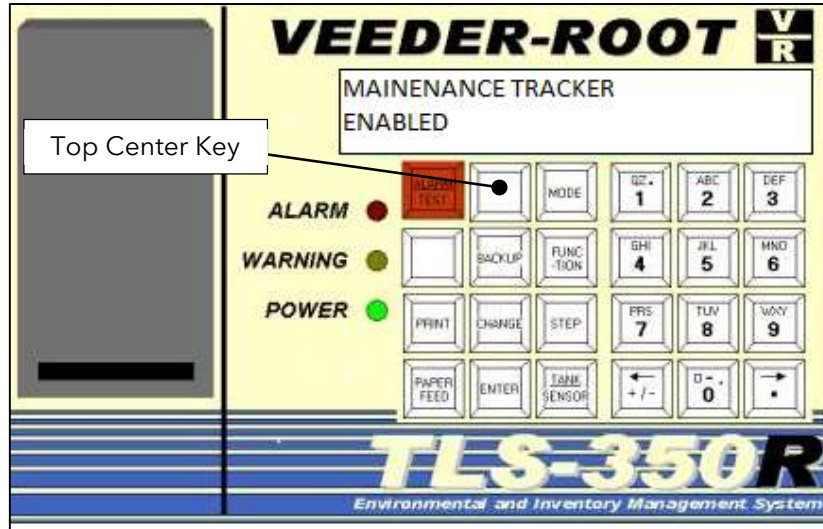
VEEDER-ROOT VR

MAINENANCE TRACKER
ENABLED

Top Center Key

ALARM
WARNING
POWER

ALARM TEST

MODE

QZ. 1

ABC 2

DEF 3

BACKUP

FUNC -TION

GHI 4

JKL 5

MNO 6

PRINT

CHANGE

STEP

PRS 7

TUV 8

WXY 9

PAPER FEED

ENTER

TANK SENSOR

← +/-

D-. 0

→ .

TLS-350R

Environmental and Inventory Management System